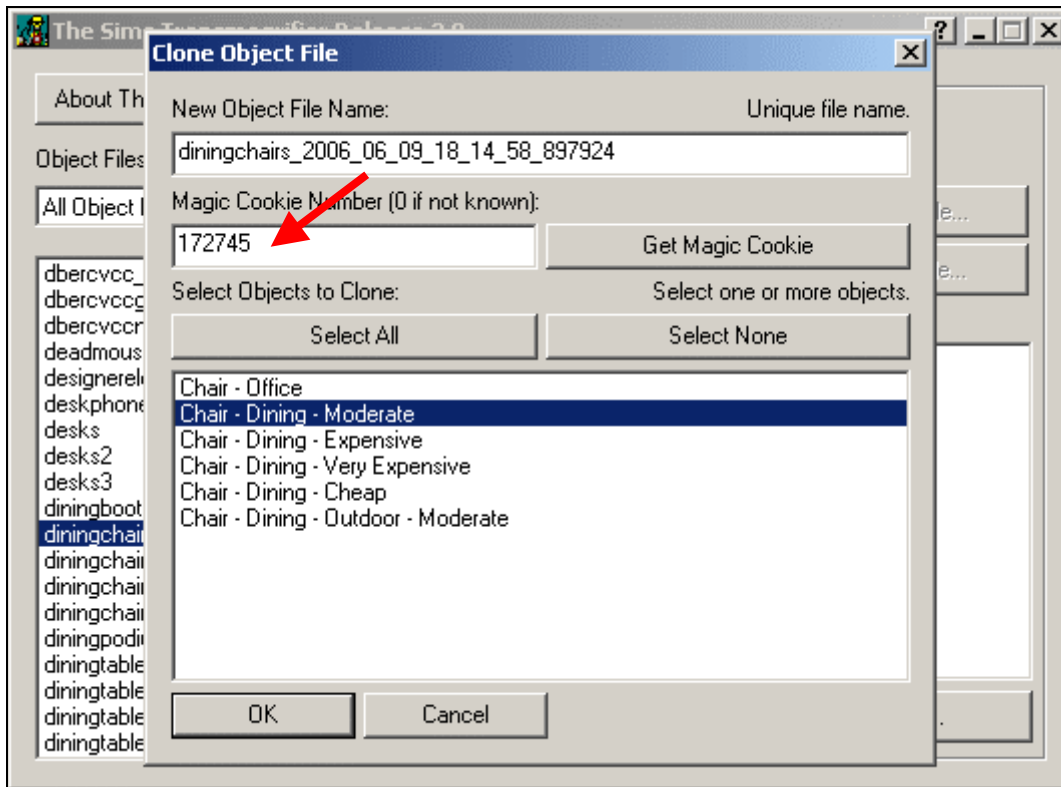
The Sims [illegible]

About Th

Object Files

All Object I

dbercvcc_
dbercvccg
dbercvccr
deadmous
designerel
deskphone
desks
desks2
desks3
diningboot
diningchai
diningchai
diningchai
diningchai
diningpodi
diningtable
diningtable
diningtable
diningtable

le...

e...

.

Clone Object File

New Object File Name:

Unique file name.

diningchairs_2006_06_09_18_14_58_897924

Magic Cookie Number (0 if not known):

172745

Get Magic Cookie

Select Objects to Clone:

Select one or more objects.

Select All

Select None

Chair - Office
Chair - Dining - Moderate
Chair - Dining - Expensive
Chair - Dining - Very Expensive
Chair - Dining - Cheap
Chair - Dining - Outdoor - Moderate

OK

Cancel